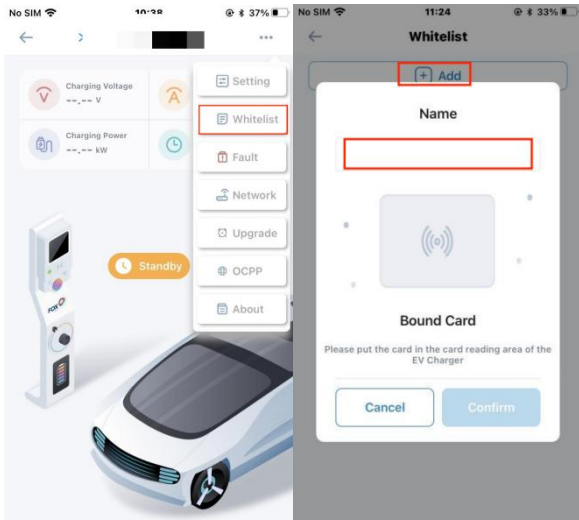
No SIM 10:38 37%

Charging Voltage
--.-- V

Charging Power
--.-- kW

Setting
Whitelist
Fault
Network
Upgrade
OCPP
About

Standby

FOX

No SIM 11:24 33%

Whitelist

Add

Name

Bound Card

Please put the card in the card reading area of the EV Charger

Cancel
Confirm